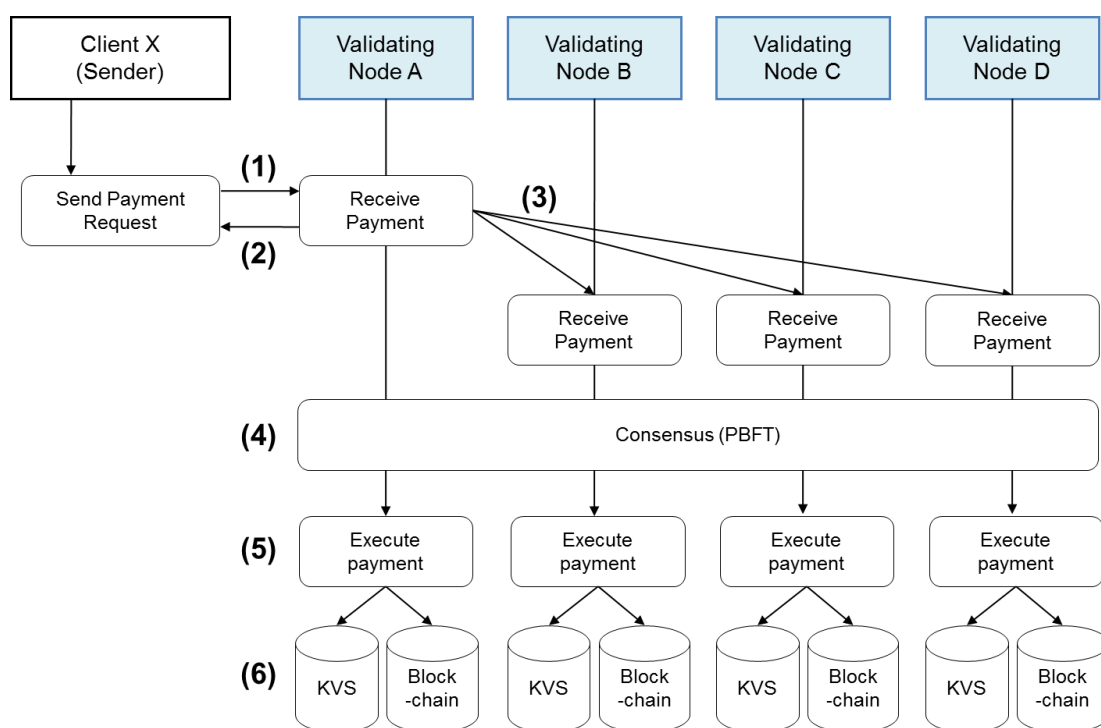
Client X (Sender)

Validating Node A

Validating Node B

Validating Node C

Validating Node D

(1)

Send Payment Request

Receive Payment

(3)

(2)

Receive Payment

Receive Payment

Receive Payment

(4)

Consensus (PBFT)

(5)

Execute payment

Execute payment

Execute payment

Execute payment

(6)

KVS

Block -chain

KVS

Block -chain

KVS

Block -chain

KVS

Block -chain